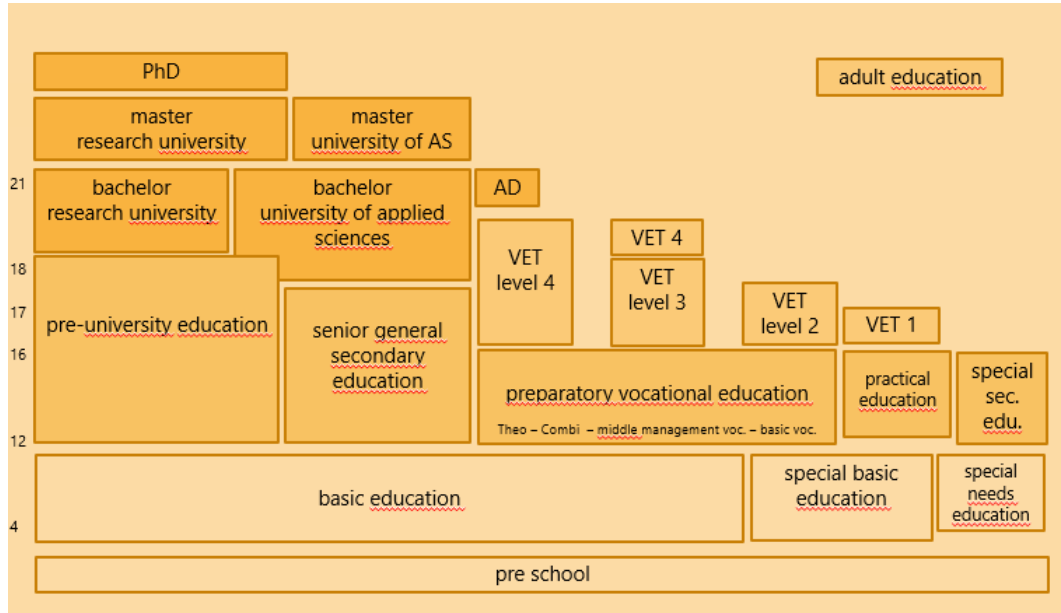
PhD

adult education

master research university

master university of AS

21

bachelor research university

bachelor university of applied sciences

AD

VET level 4

VET 4

VET level 3

18

VET level 2

VET 1

17

pre-university education

senior general secondary education

16

preparatory vocational education

Theo – Combi – middle management voc. – basic voc.

practical education

special sec. edu.

12

basic education

special basic education

special needs education

4

pre school